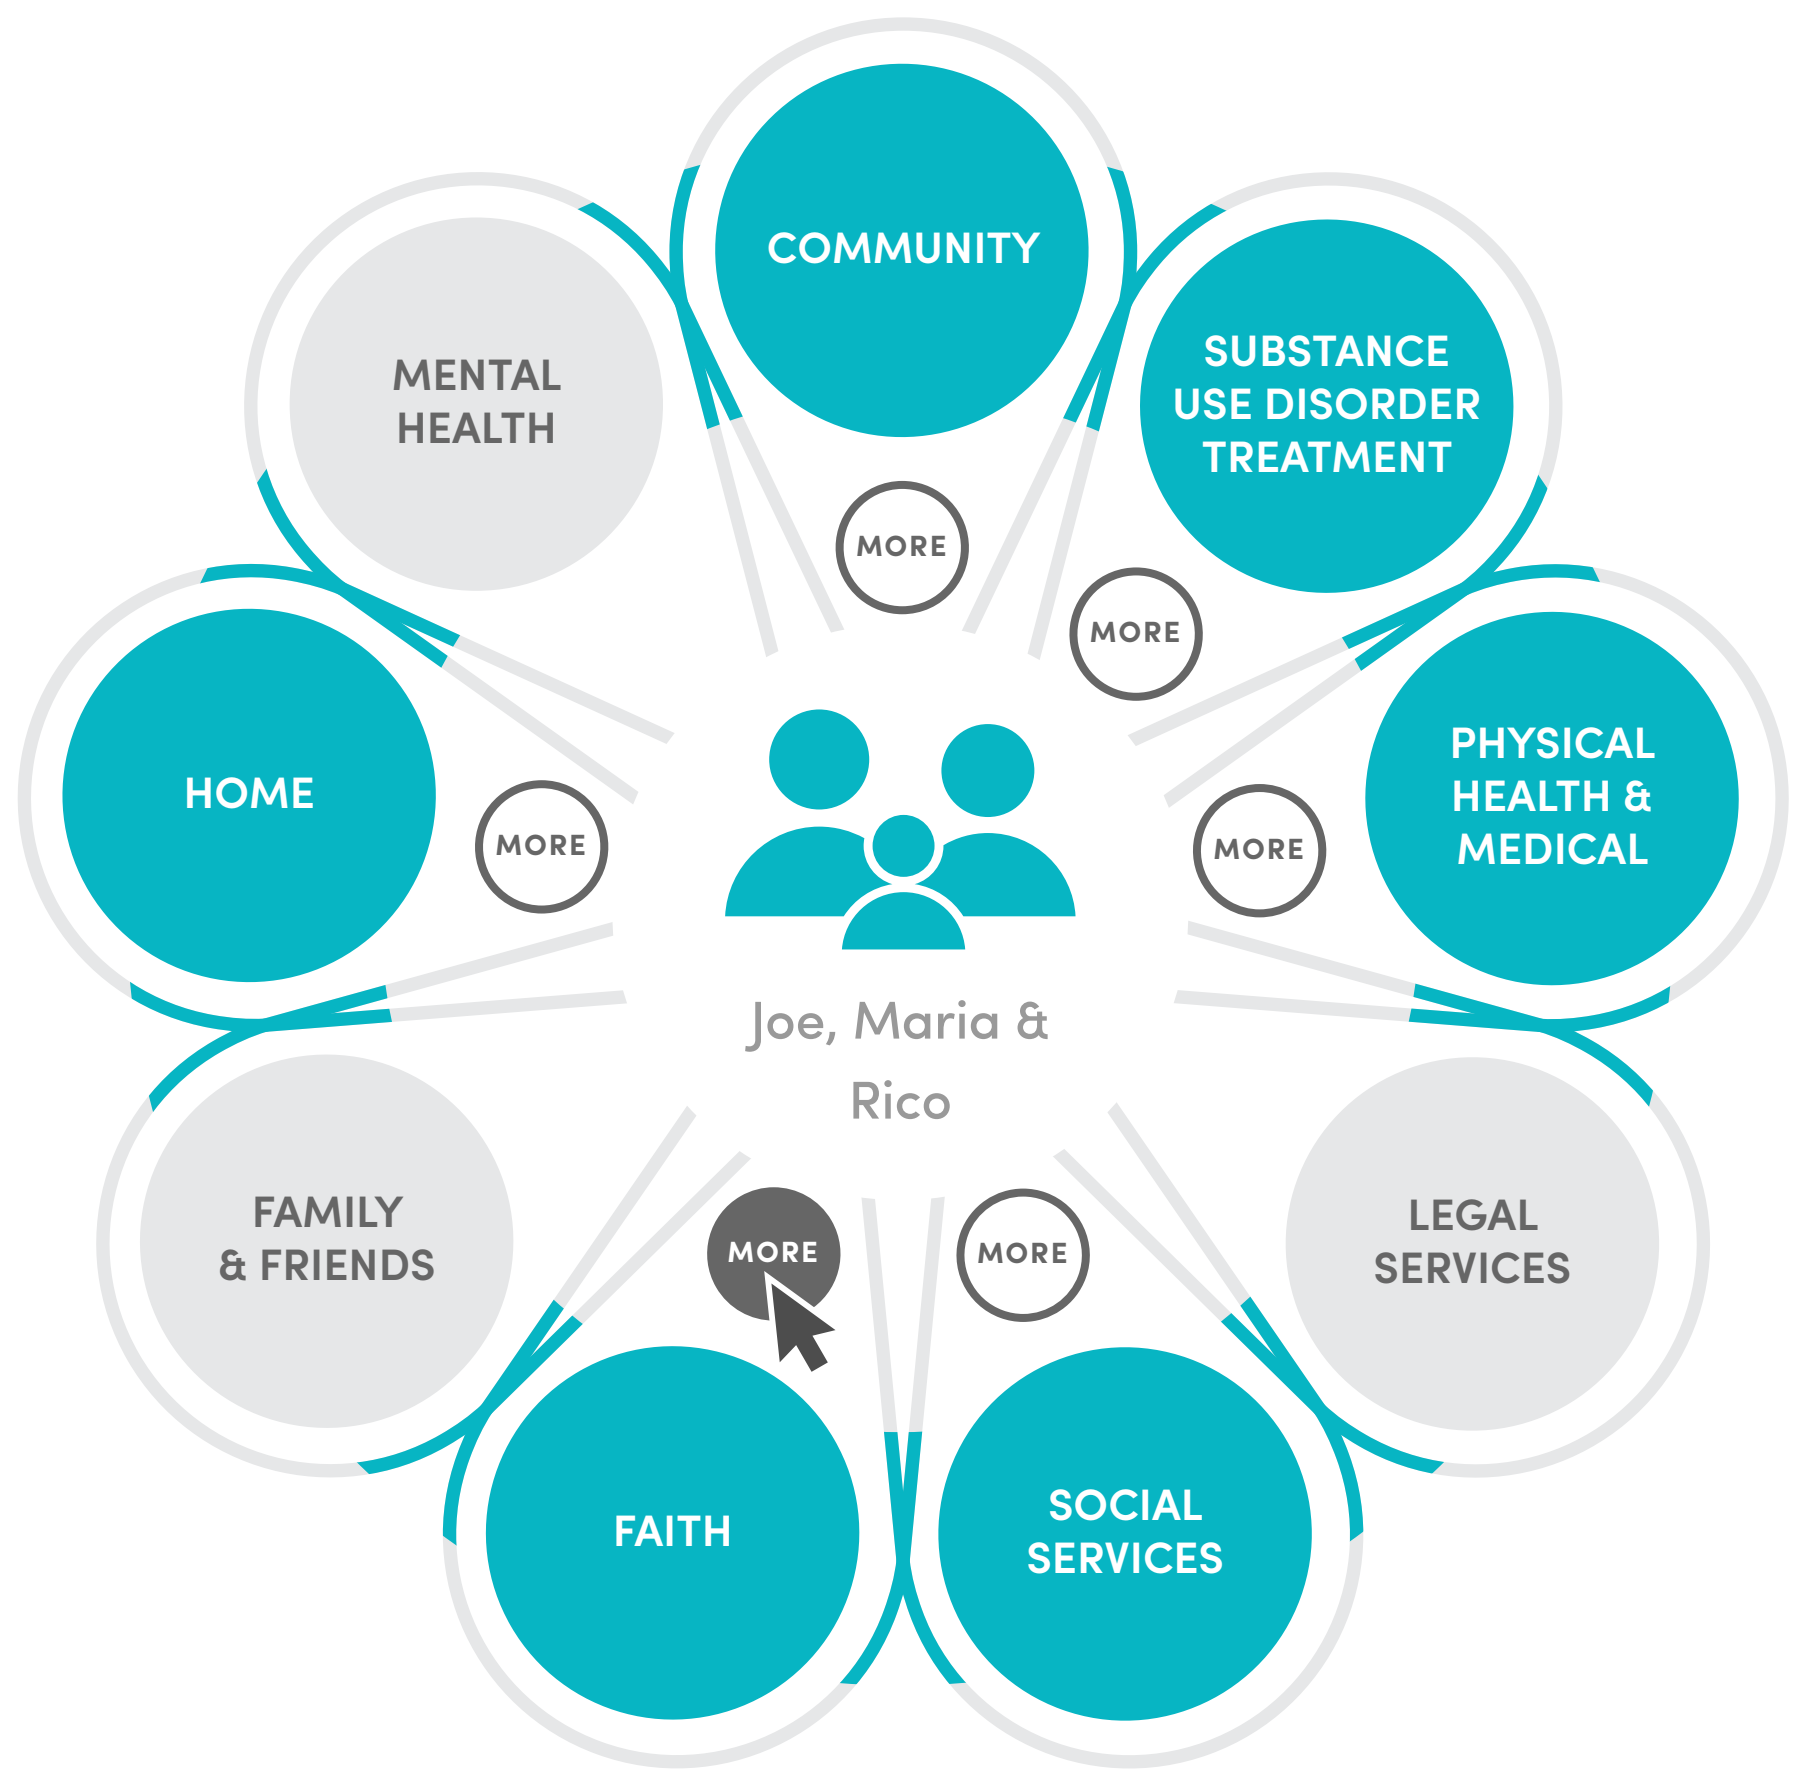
COMMUNITY

MENTAL HEALTH

SUBSTANCE USE DISORDER TREATMENT

MORE

MORE

HOME

MORE

MORE

PHYSICAL HEALTH & MEDICAL

Joe, Maria & Rico

FAMILY & FRIENDS

MORE

MORE

LEGAL SERVICES

FAITH

SOCIAL SERVICES